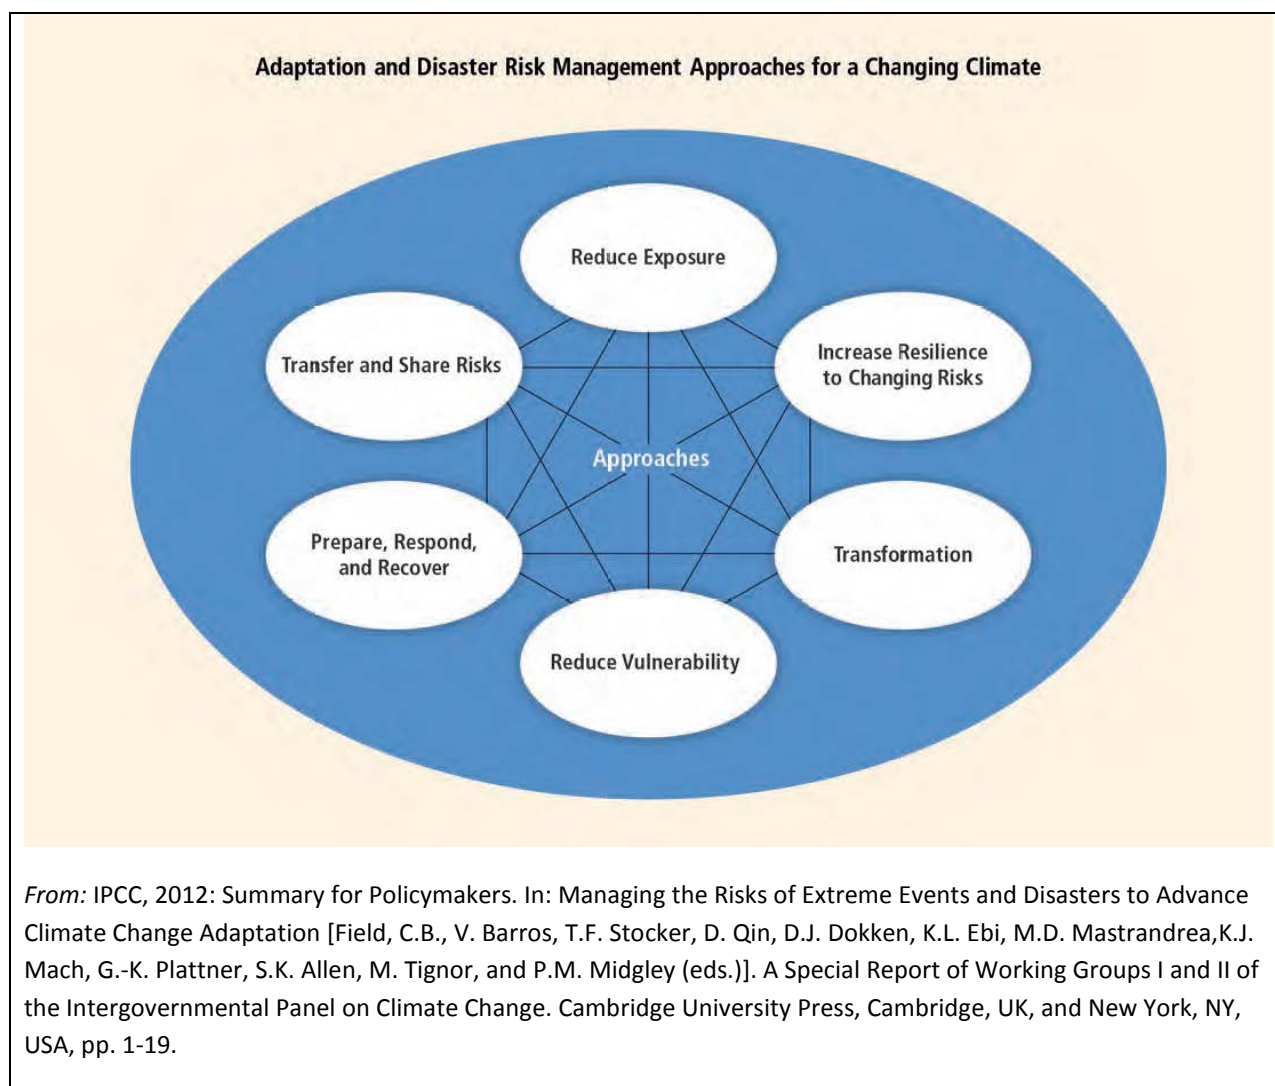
Adaptation and Disaster Risk Management Approaches for a Changing Climate

Reduce Exposure

Transfer and Share Risks

Increase Resilience to Changing Risks

Approaches

Prepare, Respond, and Recover

Transformation

Reduce Vulnerability

From: IPCC, 2012: Summary for Policymakers. In: Managing the Risks of Extreme Events and Disasters to Advance Climate Change Adaptation [Field, C.B., V. Barros, T.F. Stocker, D. Qin, D.J. Dokken, K.L. Ebi, M.D. Mastrandrea,K.J. Mach, G.-K. Plattner, S.K. Allen, M. Tignor, and P.M. Midgley (eds.)]. A Special Report of Working Groups I and II of the Intergovernmental Panel on Climate Change. Cambridge University Press, Cambridge, UK, and New York, NY, USA, pp. 1-19.